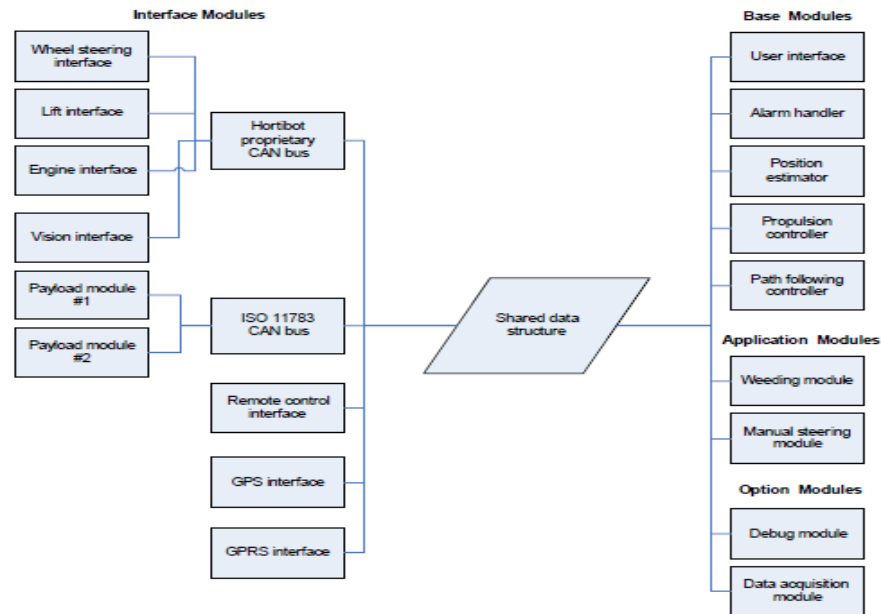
Interface Modules

Wheel steering interface

Lift interface

Engine interface

Vision interface

Payload module #1

Payload module #2

Hortibot proprietary CAN bus

ISO 11783 CAN bus

Remote control interface

GPS interface

GPRS interface

Shared data structure

Base Modules

User interface

Alarm handler

Position estimator

Propulsion controller

Path following controller

Application Modules

Weeding module

Manual steering module

Option Modules

Debug module

Data acquisition module